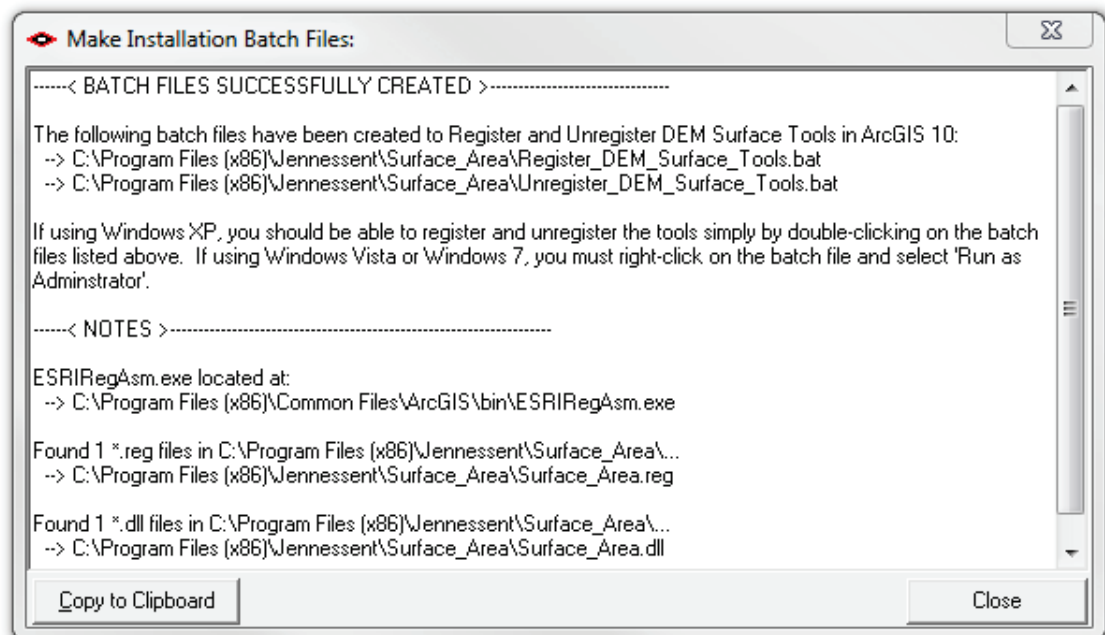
Make Installation Batch Files:

------< BATCH FILES SUCCESSFULLY CREATED >------------------------------

The following batch files have been created to Register and Unregister DEM Surface Tools in ArcGIS 10:
--> C:\Program Files (x86)\Jennessent\Surface_Area\Register_DEM_Surface_Tools.bat
--> C:\Program Files (x86)\Jennessent\Surface_Area\Unregister_DEM_Surface_Tools.bat

If using Windows XP, you should be able to register and unregister the tools simply by double-clicking on the batch files listed above. If using Windows Vista or Windows 7, you must right-click on the batch file and select 'Run as Adminstrator'.

------< NOTES >------------------------------------------------------------------

ESRIRegAsm.exe located at:
--> C:\Program Files (x86)\Common Files\ArcGIS\bin\ESRIRegAsm.exe

Found 1 *.reg files in C:\Program Files (x86)\Jennessent\Surface_Area\...
--> C:\Program Files (x86)\Jennessent\Surface_Area\Surface_Area.reg

Found 1 *.dll files in C:\Program Files (x86)\Jennessent\Surface_Area\...
--> C:\Program Files (x86)\Jennessent\Surface_Area\Surface_Area.dll

Copy to Clipboard

Close